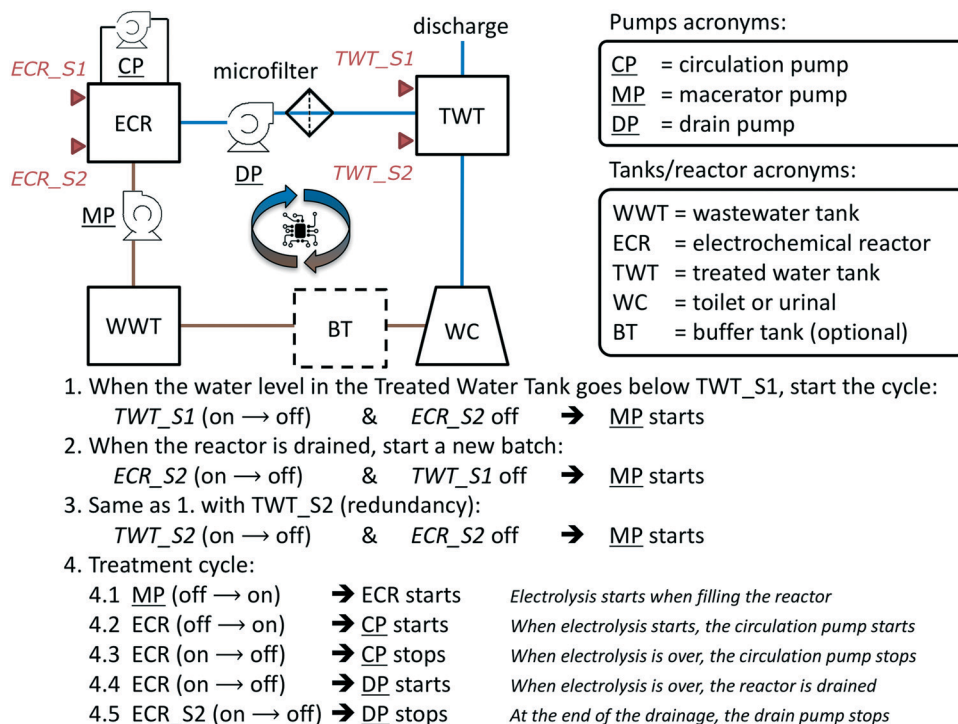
CP
ECR_S1
ECR
ECR_S2
MP
microfilter
DP
TWT_S1
TWT_S2
discharge
TWT
WWT
BT
WC

Pumps acronyms:

CP = circulation pump
MP = macerator pump
DP = drain pump

Tanks/reactor acronyms:

WWT = wastewater tank
ECR = electrochemical reactor
TWT = treated water tank
WC = toilet or urinal
BT = buffer tank (optional)

1. When the water level in the Treated Water Tank goes below TWT_S1, start the cycle:
*TWT_S1* (on ⟶ off) & *ECR_S2* off ➔ MP starts
2. When the reactor is drained, start a new batch:
*ECR_S2* (on ⟶ off) & *TWT_S1* off ➔ MP starts
3. Same as 1. with TWT_S2 (redundancy):
*TWT_S2* (on ⟶ off) & *ECR_S2* off ➔ MP starts
4. Treatment cycle:
4.1 MP (off ⟶ on) ➔ ECR starts *Electrolysis starts when filling the reactor*
4.2 ECR (off ⟶ on) ➔ CP starts *When electrolysis starts, the circulation pump starts*
4.3 ECR (on ⟶ off) ➔ CP stops *When electrolysis is over, the circulation pump stops*
4.4 ECR (on ⟶ off) ➔ DP starts *When electrolysis is over, the reactor is drained*
4.5 ECR_S2 (on ⟶ off) ➔ DP stops *At the end of the drainage, the drain pump stops*